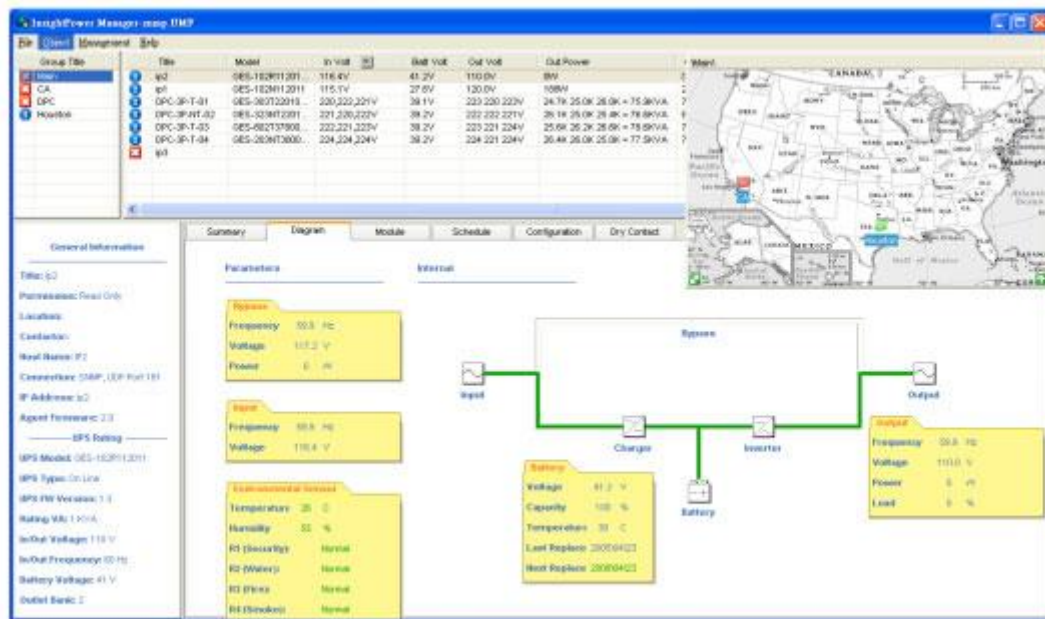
InsightPower Manager-snmp IMP

File Object Management Help

| Group Title |
|---|
| Main |
| CA |
| DPC |
| Houston |

| Title | Model | In Volt | Batt Volt | Out Volt | Out Power |
|---|---|---|---|---|---|
| ip2 | GES-102R11201... | 116.4V | 41.2V | 110.0V | 0W |
| ip1 | GES-102R11201... | 115.1V | 27.6V | 120.0V | 168W |
| DPC-3P-T-01 | GES-303T22010... | 220,222,221V | 39.1V | 223 220 223V | 24.7K 25.0K 26.0K = 75.8KVA |
| DPC-3P-NT-02 | GES-323NT2201... | 221,220,222V | 39.2V | 222 222 221V | 26.1K 25.0K 26.4K = 78.6KVA |
| DPC-3P-T-03 | GES-602T37000... | 222,221,223V | 39.2V | 223 221 224V | 25.6K 26.2K 26.6K = 78.6KVA |
| DPC-3P-T-04 | GES-203NT3000... | 224,224,224V | 39.2V | 224 221 224V | 26.4K 26.2K 25.0K = 77.5KVA |
| ip3 | | | | | |

Main

General Information
Title: ip2
Permission: Read Only
Location:
Contact:
Host Name: IP2
Connection: SNMP, UDP Port 161
IP Address: ip2
Agent Firmware: 2.0
UPS Rating
UPS Model: GES-102R11201
UPS Type: On Line
UPS FW Version: 1.3
Rating VA: 1 KVA
In/Out Voltage: 110 V
In/Out Frequency: 60 Hz
Battery Voltage: 41 V
Outlet Bank: 2

Summary Diagram Module Schedule Configuration Dry Contact

Parameters
Internal

Bypass
Frequency 59.8 Hz
Voltage 117.2 V
Power 0 W

Input
Frequency 59.8 Hz
Voltage 116.4 V

Environmental Sensor
Temperature 25 C
Humidity 55 %
R1 (Security) Normal
R2 (Water) Normal
R3 (Fire) Normal
R4 (Smoke) Normal

Bypass
Input
Output
Charger
Inverter
Battery

Battery
Voltage 41.2 V
Capacity 100 %
Temperature 30 C
Last Replace 2005/04/23
Next Replace 2008/04/23

Output
Frequency 59.8 Hz
Voltage 110.0 V
Power 0 W
Load 0 %

CANADA
MEXICO
Washington
Houston